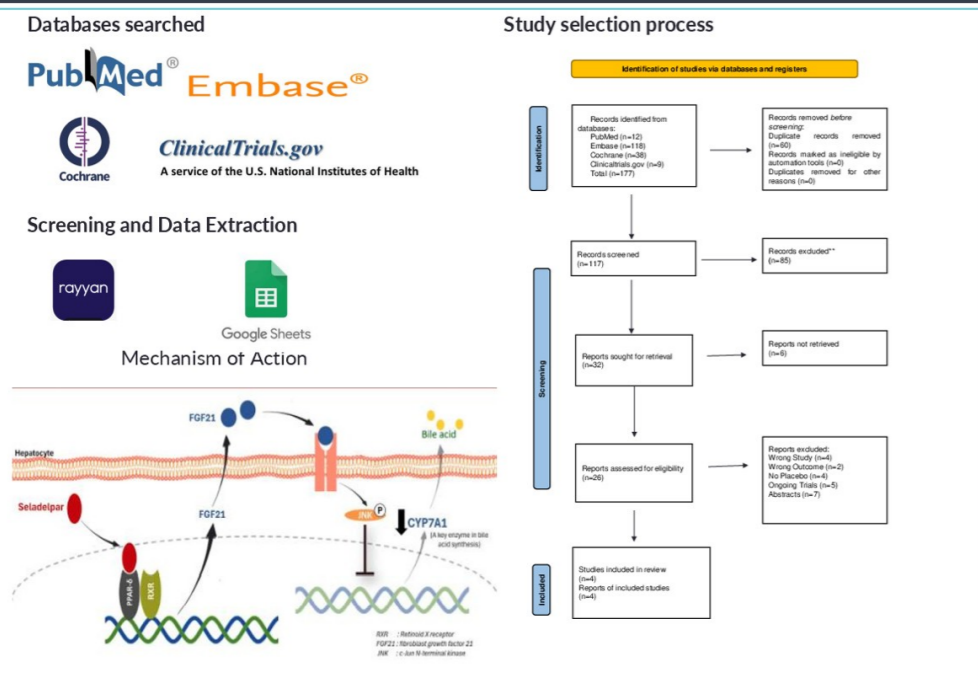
Databases searched

PubMed® Embase®

Cochrane

ClinicalTrials.gov
A service of the U.S. National Institutes of Health

Screening and Data Extraction

rayyan

Google Sheets

Mechanism of Action

FGF21

Hepatocyte

Bile acid

Seladelpar

FGF21

JNK P

CYP7A1
(A key enzyme in bile acid synthesis)

PPAR-δ RXR

RXR : Retinoid X receptor
FGF21 : fibroblast growth factor 21
JNK : c-Jun N-terminal kinase

Study selection process

Identification of studies via databases and registers

Identification

Records identified from databases:
PubMed (n=12)
Embase (n=118)
Cochrane (n=38)
Clinicaltrials.gov (n=9)
Total (n=177)

Records removed before screening:
Duplicate records removed (n=60)
Records marked as ineligible by automation tools (n=0)
Duplicates removed for other reasons (n=0)

Screening

Records screened
(n=117)

Records excluded**
(n=85)

Reports sought for retrieval
(n=32)

Reports not retrieved
(n=6)

Reports assessed for eligibility
(n=26)

Reports excluded:
Wrong Study (n=4)
Wrong Outcome (n=2)
No Placebo (n=4)
Ongoing Trials (n=5)
Abstracts (n=7)

Included

Studies included in review
(n=4)
Reports of included studies
(n=4)